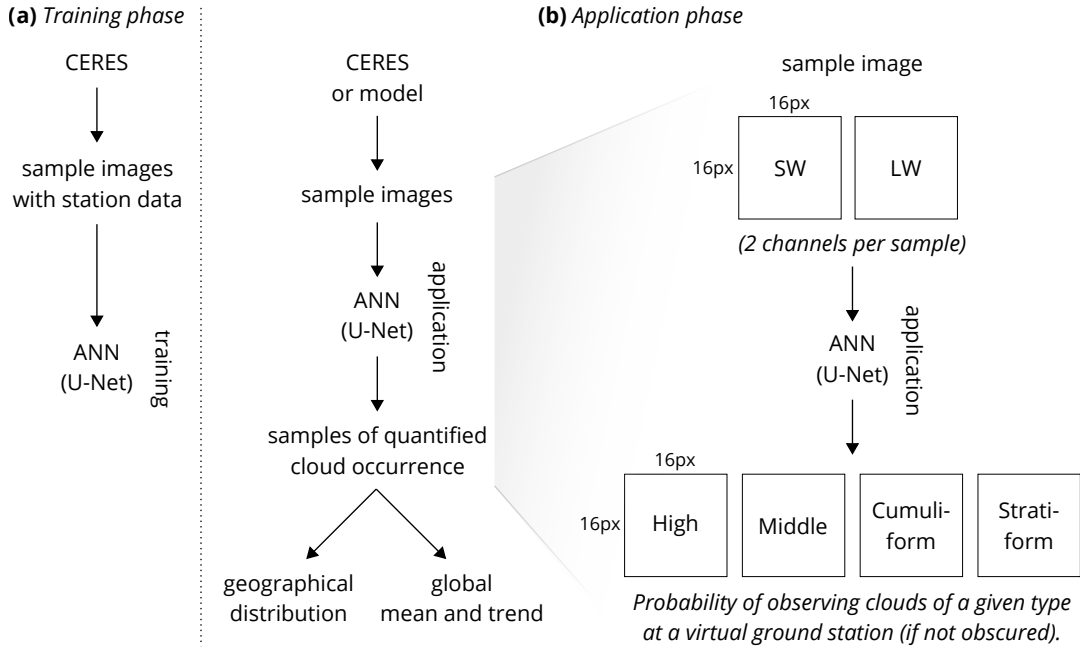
**(a)** *Training phase*

CERES

sample images with station data

ANN (U-Net)

training

**(b)** *Application phase*

CERES or model

sample images

ANN (U-Net)

application

samples of quantified cloud occurrence

geographical distribution

global mean and trend

sample image

16px

16px

SW

LW

*(2 channels per sample)*

ANN (U-Net)

application

16px

16px

High

Middle

Cumuliform

Stratiform

*Probability of observing clouds of a given type at a virtual ground station (if not obscured).*